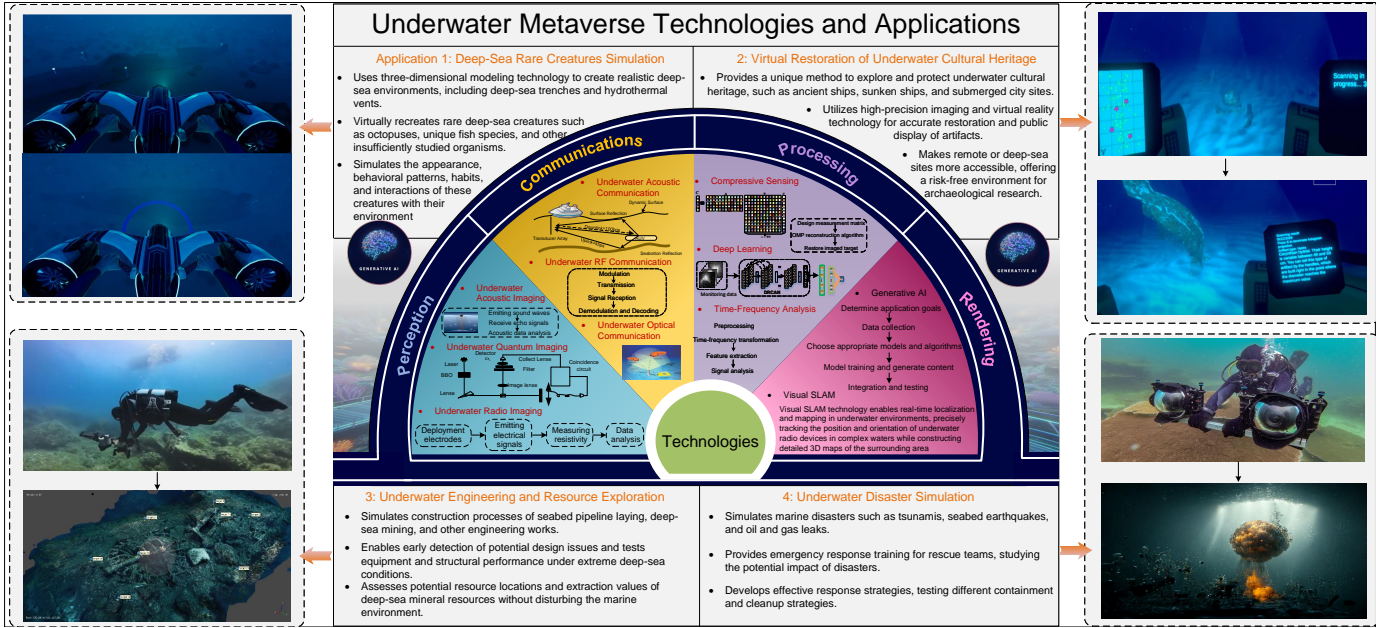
Underwater Metaverse Technologies and Applications

Application 1: Deep-Sea Rare Creatures Simulation

- Uses three-dimensional modeling technology to create realistic deep-sea environments, including deep-sea trenches and hydrothermal vents.
- Virtually recreates rare deep-sea creatures such as octopuses, unique fish species, and other insufficiently studied organisms.
- Simulates the appearance, behavioral patterns, habits, and interactions of these creatures with their environment

2: Virtual Restoration of Underwater Cultural Heritage

- Provides a unique method to explore and protect underwater cultural heritage, such as ancient ships, sunken ships, and submerged city sites.
- Utilizes high-precision imaging and virtual reality technology for accurate restoration and public display of artifacts.
- Makes remote or deep-sea sites more accessible, offering a risk-free environment for archaeological research.

Scanning in progress... 3

GENERATIVE AI

GENERATIVE AI

Communications

Processing

Perception

Rendering

Underwater Acoustic Communication

Dynamic Surface

Surface Reflection

Transducer Array

Seabottom Reflection

Underwater RF Communication

Modulation

Transmission

Signal Reception

Demodulation and Decoding

Underwater Optical Communication

Compressive Sensing

Design measurement matrix

OMP reconstruction algorithm

Restore imaged target

Deep Learning

Monitoring data

Time-Frequency Analysis

Preprocessing

Time-frequency transformation

Feature extraction

Signal analysis

Generative AI

Determine application goals

Data collection

Choose appropriate models and algorithms

Model training and generate content

Integration and testing

Visual SLAM

Visual SLAM technology enables real-time localization and mapping in underwater environments, precisely tracking the position and orientation of underwater radio devices in complex waters while constructing detailed 3D maps of the surrounding area

Underwater Acoustic Imaging

Emitting sound waves

Receive the signals

Acoustic data analysis

Underwater Quantum Imaging

Laser

BBO

Lense

Detector

Collect Lense

Filter

Image lense

Coincidence circuit

Underwater Radio Imaging

Deployment electrodes

Emitting electrical signals

Measuring resistivity

Data analysis

Technologies

3: Underwater Engineering and Resource Exploration

- Simulates construction processes of seabed pipeline laying, deep-sea mining, and other engineering works.
- Enables early detection of potential design issues and tests equipment and structural performance under extreme deep-sea conditions.
- Assesses potential resource locations and extraction values of deep-sea mineral resources without disturbing the marine environment.

4: Underwater Disaster Simulation

- Simulates marine disasters such as tsunamis, seabed earthquakes, and oil and gas leaks.
- Provides emergency response training for rescue teams, studying the potential impact of disasters.
- Develops effective response strategies, testing different containment and cleanup strategies.